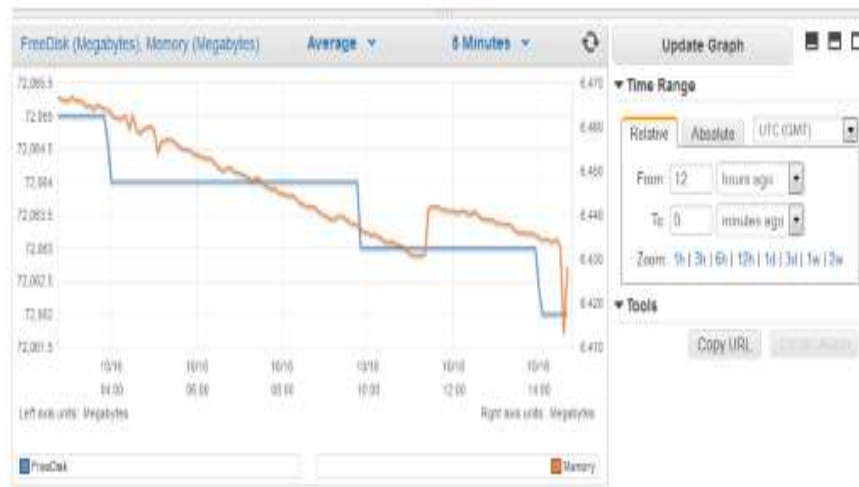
FreeDisk (Megabytes), Memory (Megabytes)
Average
5 Minutes
Update Graph
72,005.5
72,005
72,004.5
72,004
72,003.5
72,003
72,002.5
72,002
72,001.5
6,470
6,460
6,450
6,440
6,430
6,420
6,410
10/16 04:00
10/16 06:00
10/16 08:00
10/16 10:00
10/16 12:00
10/16 14:00
Left axis units: Megabytes
Right axis units: Megabytes
FreeDisk
Memory
▾ Time Range
Relative
Absolute
UTC (GMT)
From 12 hours ago
To 0 minutes ago
Zoom: 1h | 3h | 6h | 12h | 1d | 3d | 1w | 2w
▾ Tools
Copy URL
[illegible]